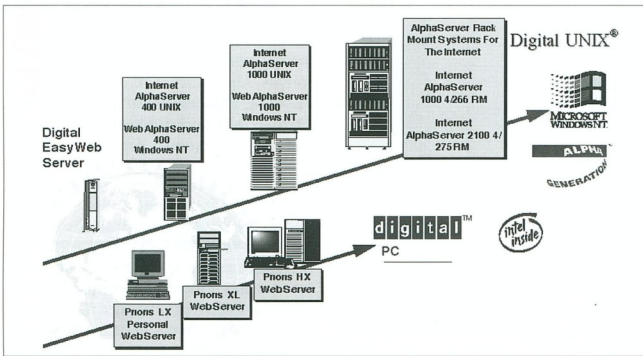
Digital EasyWeb Server

Internet AlphaServer 400 UNIX

Web AlphaServer 400 Windows NT

Internet AlphaServer 1000 UNIX

Web AlphaServer 1000 Windows NT

AlphaServer Rack Mount Systems For The Internet

Internet AlphaServer 1000 4/266 RM

Internet AlphaServer 2100 4/275 RM

Digital UNIX®

MICROSOFT WINDOWS NT.

ALPHA GENERATION

digital™ PC

intel inside

Prioris LX Personal WebServer

Prioris XL WebServer

Prioris HX WebServer